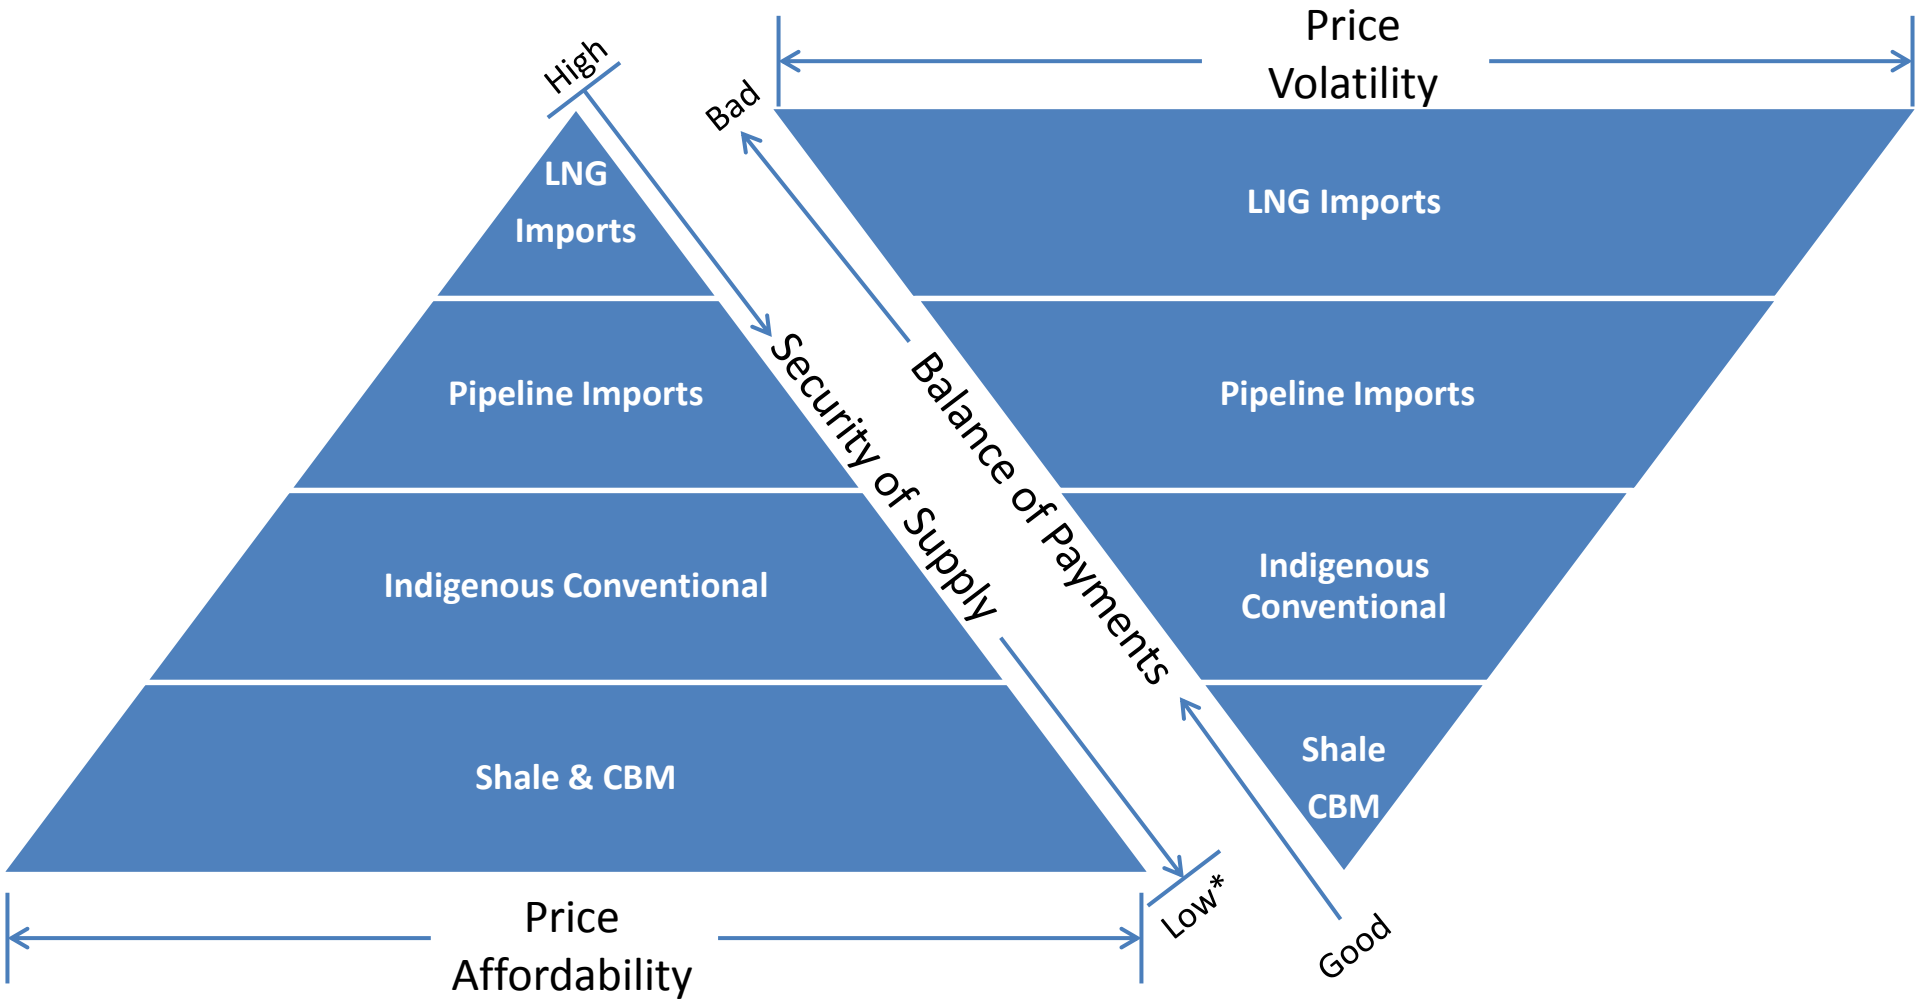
Price Volatility

High

Bad

LNG Imports

LNG Imports

Pipeline Imports

Pipeline Imports

Security of Supply

Balance of Payments

Indigenous Conventional

Indigenous Conventional

Shale & CBM

Shale CBM

Low*

Good

Price Affordability